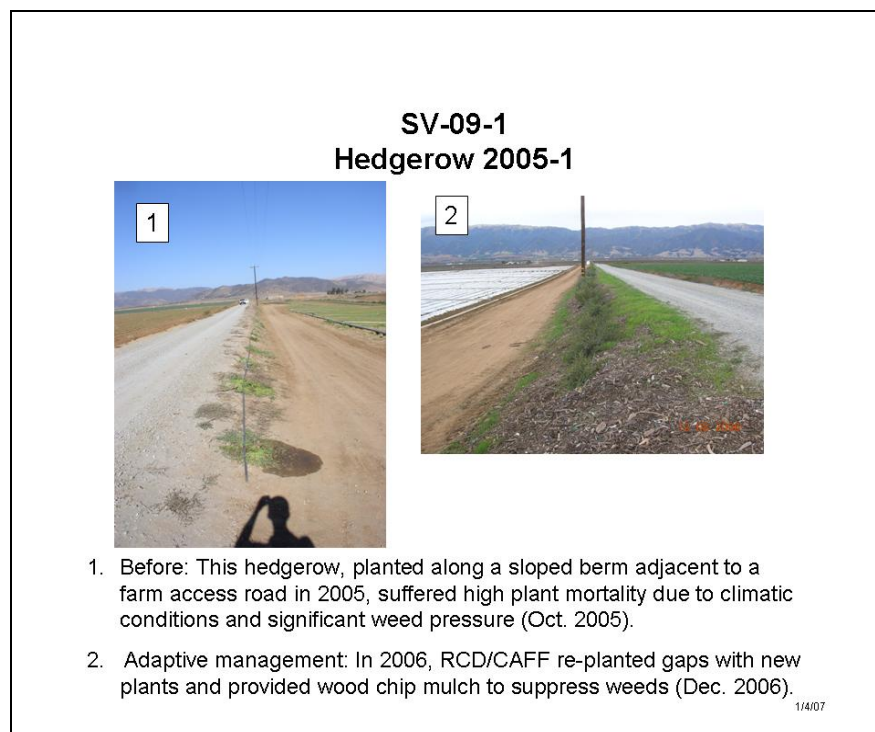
SV-09-1
Hedgerow 2005-1

1

2

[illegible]

1. Before: This hedgerow, planted along a sloped berm adjacent to a farm access road in 2005, suffered high plant mortality due to climatic conditions and significant weed pressure (Oct. 2005).

2. Adaptive management: In 2006, RCD/CAFF re-planted gaps with new plants and provided wood chip mulch to suppress weeds (Dec. 2006).

1/4/07